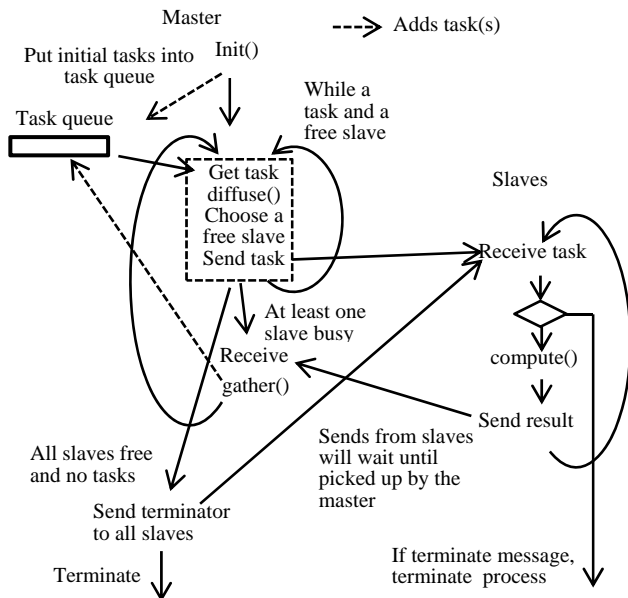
Master

Adds task(s)

Put initial tasks into task queue

Init()

While a task and a free slave

Task queue

Get task
diffuse()
Choose a free slave
Send task

Slaves

Receive task

At least one slave busy

Receive

compute()

gather()

Send result

Sends from slaves will wait until picked up by the master

All slaves free and no tasks

Send terminator to all slaves

If terminate message, terminate process

Terminate